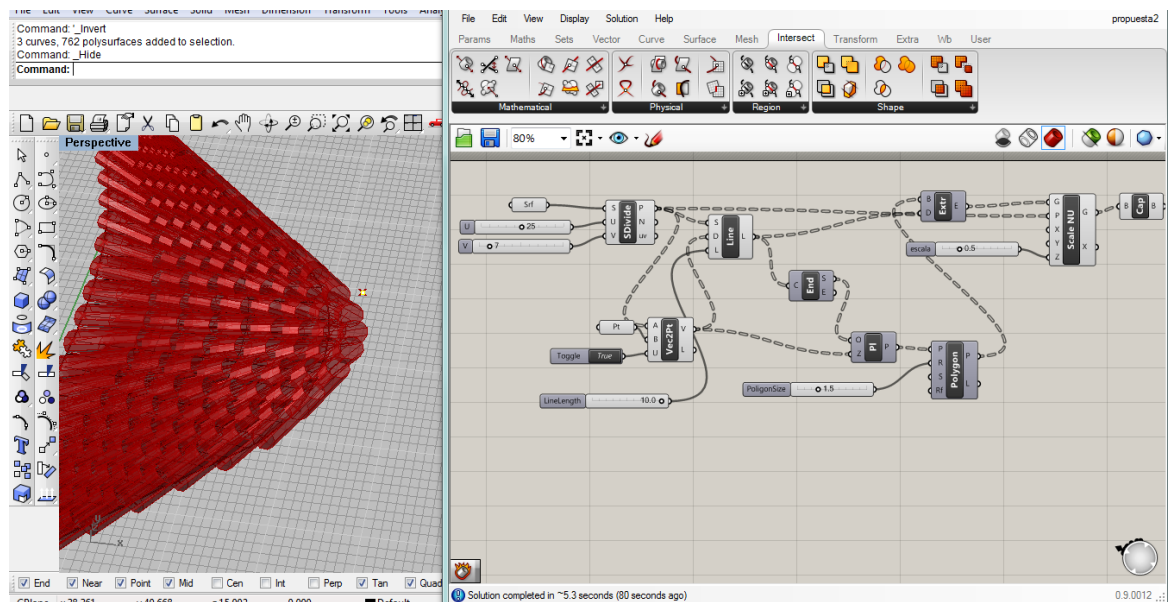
File Edit View Curve Surface Solid Mesh Dimension Transform Tools Anal

Command: '_Invert
3 curves, 762 polysurfaces added to selection.
Command: _Hide
Command:

Perspective

File Edit View Display Solution Help
propuesta2
Params Maths Sets Vector Curve Surface Mesh Intersect Transform Extra Wb User

Mathematical
Physical
Region
Shape

80%

Srf
U 25
V 7
SDivide S U V P N uv
Line S D L L
Extr B D E
Scale NU G P X Y Z G X
Cap B B
escala 0.5
End C S E
Pt
Vec2Pt A B U V L
Toggle True
Pl O Z P
Polygon P R S RF P L
PoligonSize 1.5
LineLength 10.0

Solution completed in ~5.3 seconds (80 seconds ago)
0.9.0012

End Near Point Mid Cen Int Perp Tan Quad